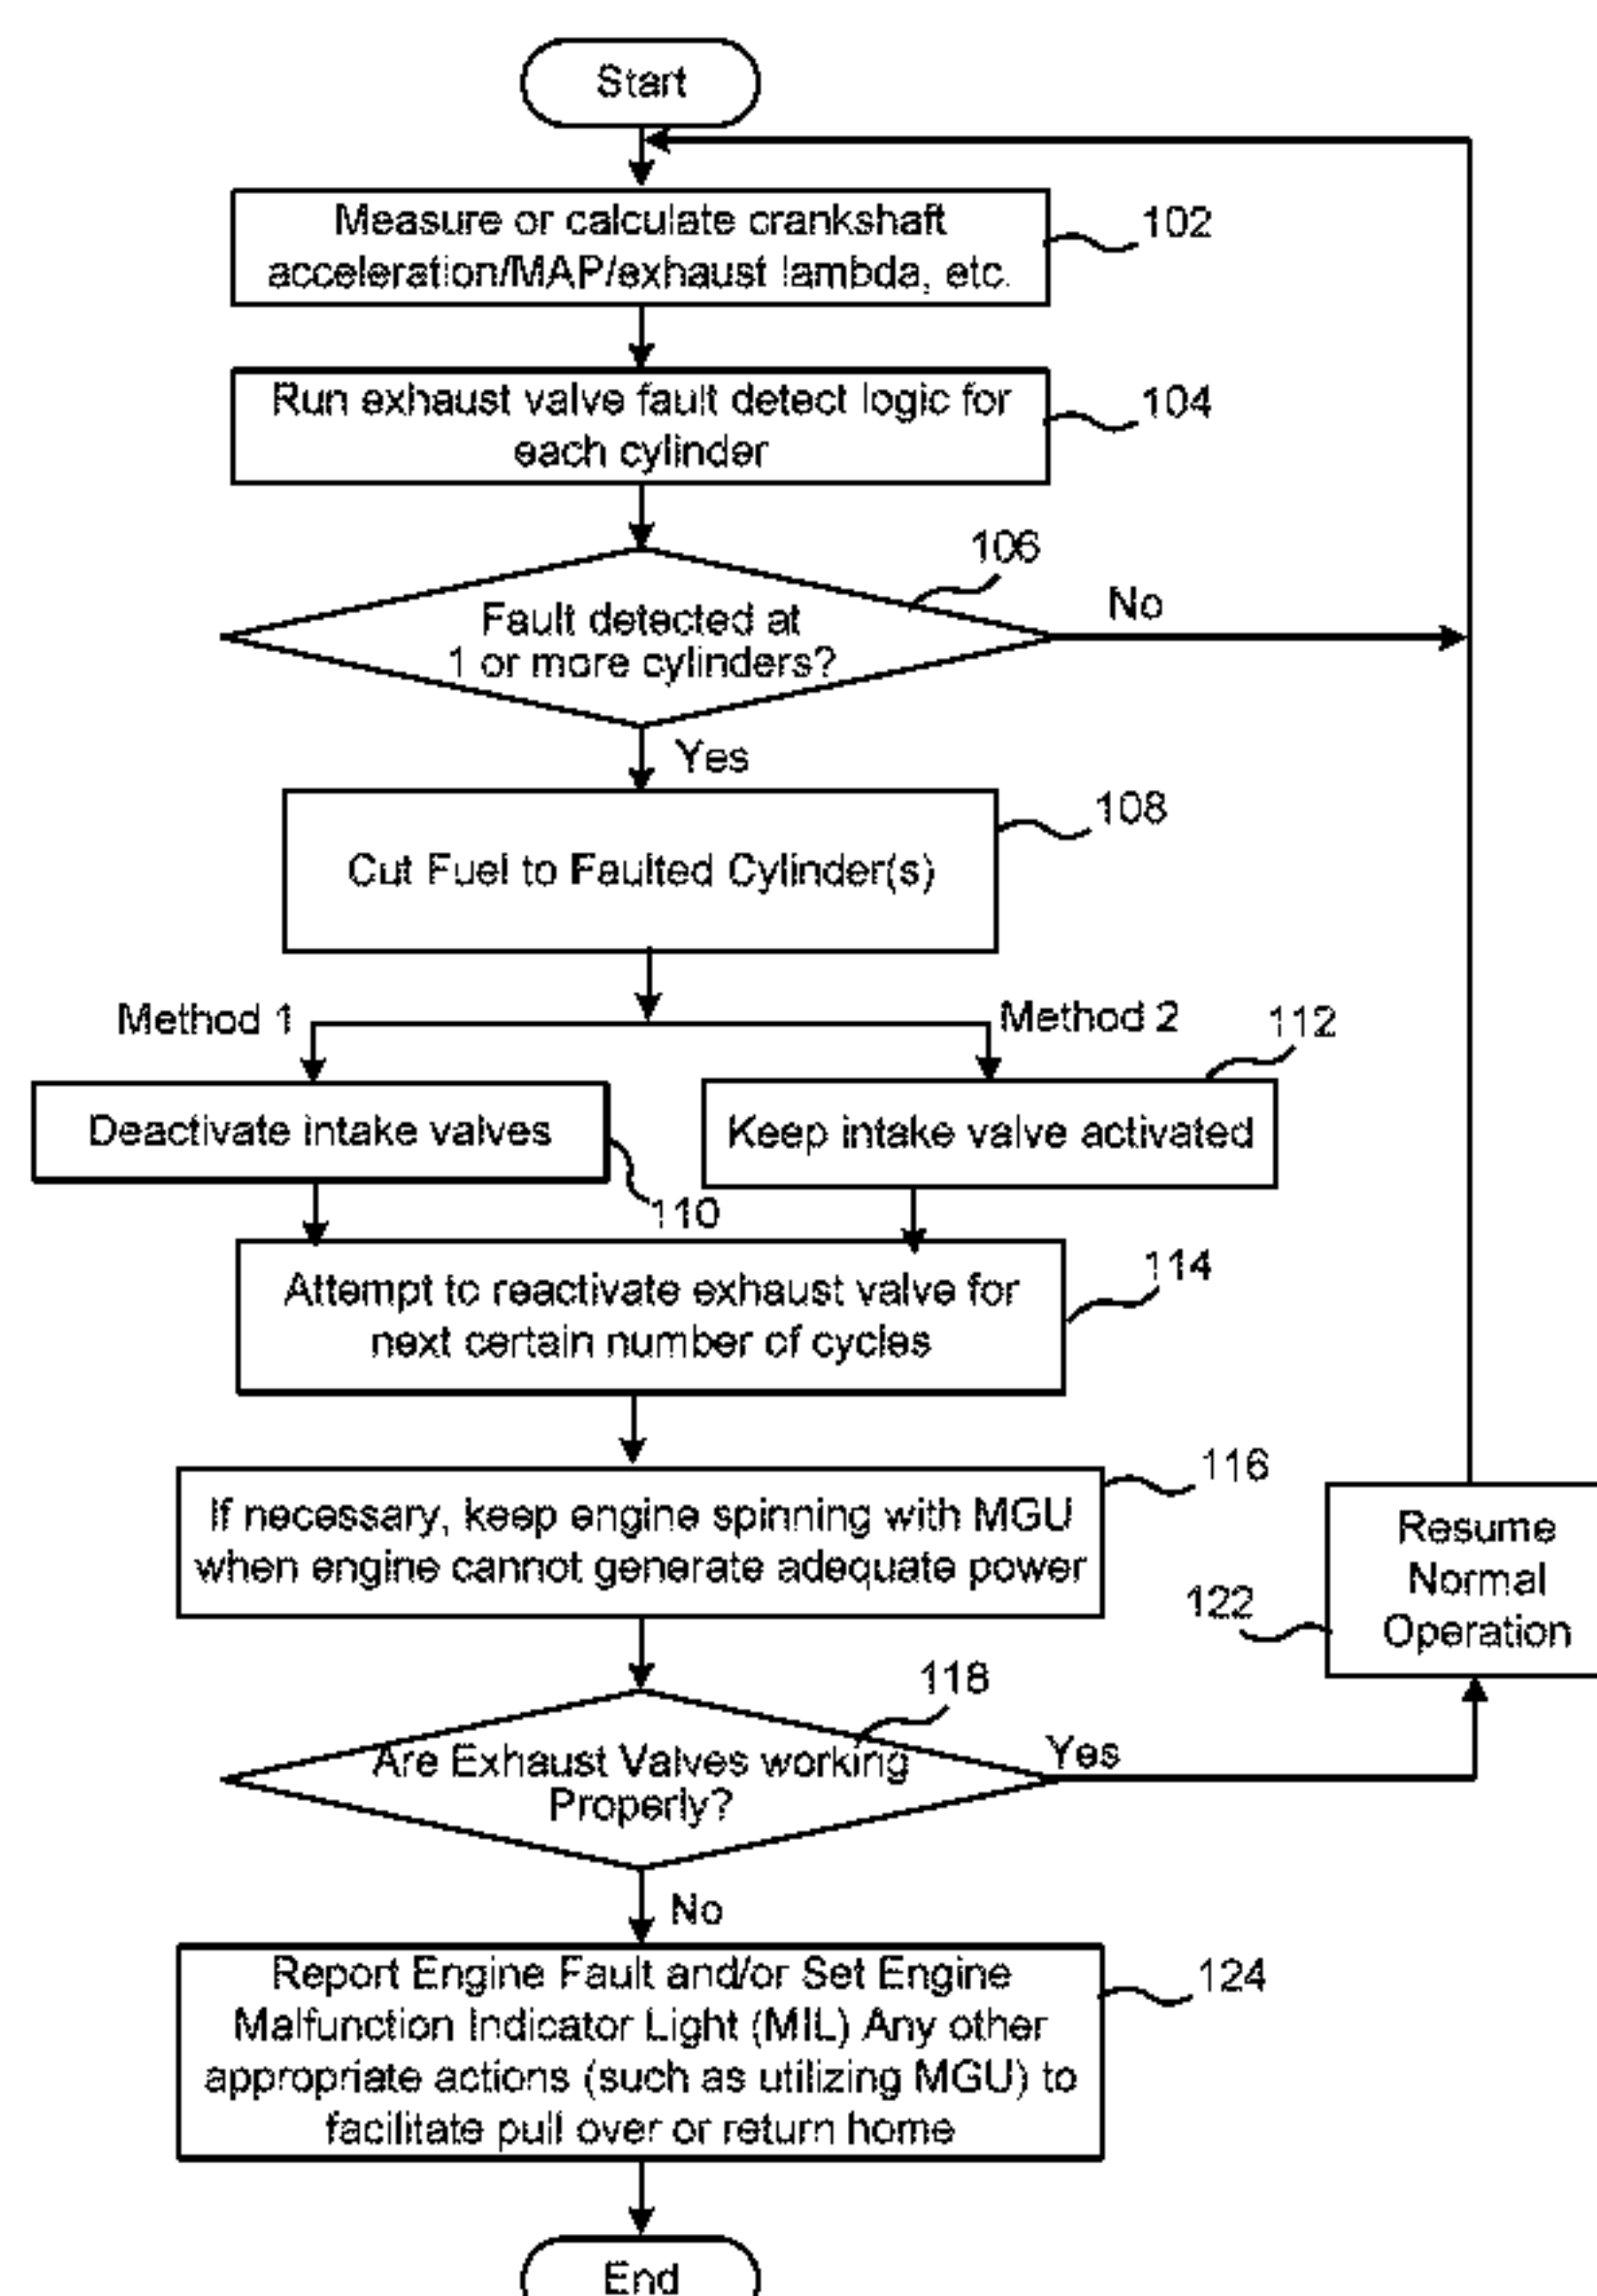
Start

Measure or calculate crankshaft acceleration/MAP/exhaust lambda, etc.

102

Run exhaust valve fault detect logic for each cylinder

104

106

Fault detected at 1 or more cylinders?

No

Yes

Cut Fuel to Faulted Cylinder(s)

108

Method 1

Method 2

112

Deactivate intake valves

Keep intake valve activated

110

Attempt to reactivate exhaust valve for next certain number of cycles

114

If necessary, keep engine spinning with MGU when engine cannot generate adequate power

116

Resume Normal Operation

122

118

Are Exhaust Valves working Properly?

Yes

No

Report Engine Fault and/or Set Engine Malfunction Indicator Light (MIL) Any other appropriate actions (such as utilizing MGU) to facilitate pull over or return home

124

End